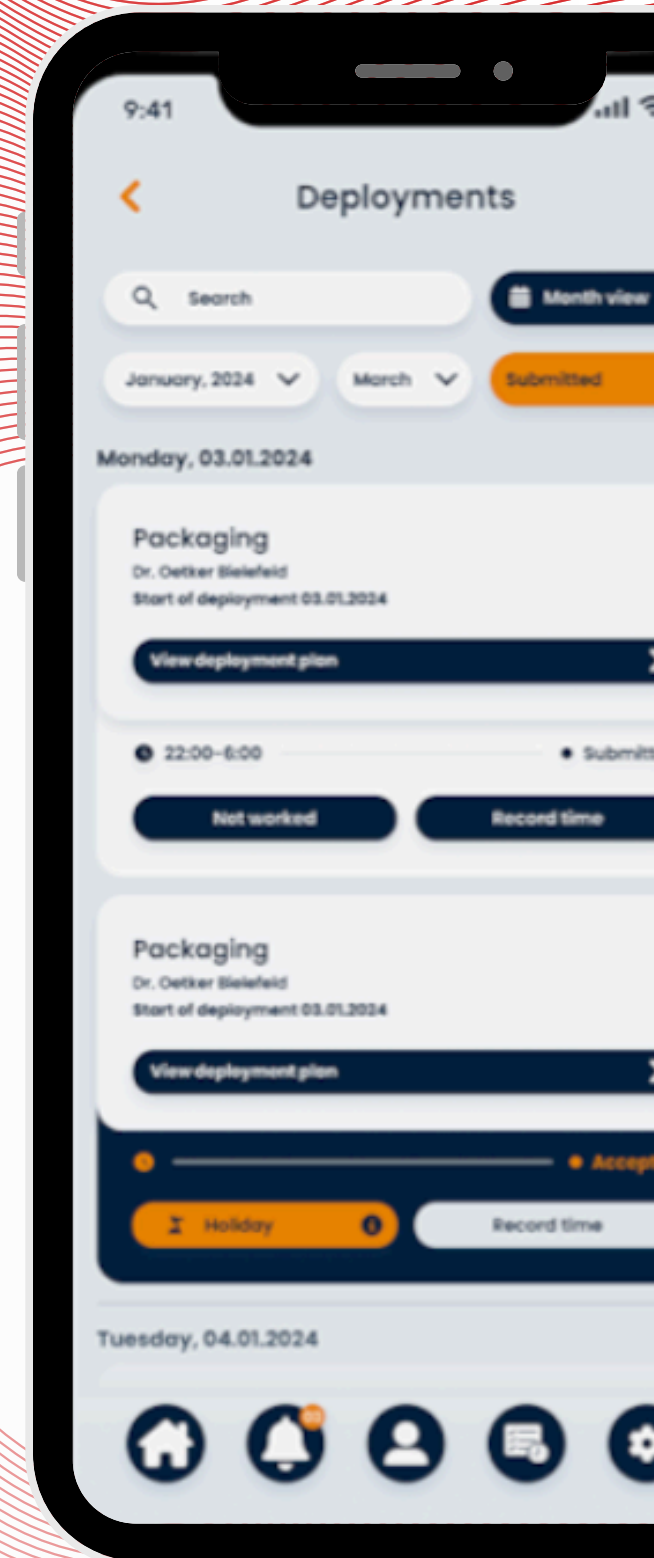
9:41

Deployments

Search

Month view

January, 2024

March

Submitted

Monday, 03.01.2024

Packaging
Dr. Oetker Bielefeld
Start of deployment 03.01.2024

View deployment plan

22:00-6:00

Submitt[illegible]

Not worked

Record time

Packaging
Dr. Oetker Bielefeld
Start of deployment 03.01.2024

View deployment plan

Accep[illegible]

Holiday

Record time

Tuesday, 04.01.2024

03